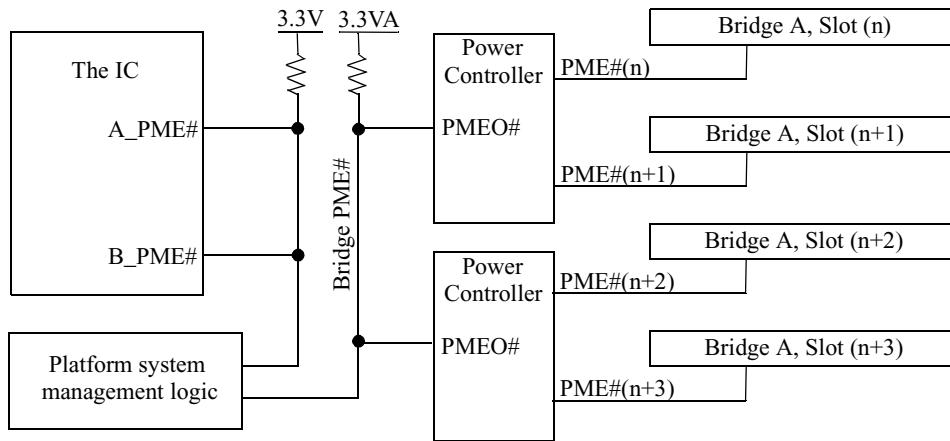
3.3V
3.3VA

The IC

A_PME#

B_PME#

Bridge PME#

Platform system management logic

Power Controller
PMEO#

Power Controller
PMEO#

PME#(n)
PME#(n+1)
PME#(n+2)
PME#(n+3)

Bridge A, Slot (n)
Bridge A, Slot (n+1)
Bridge A, Slot (n+2)
Bridge A, Slot (n+3)